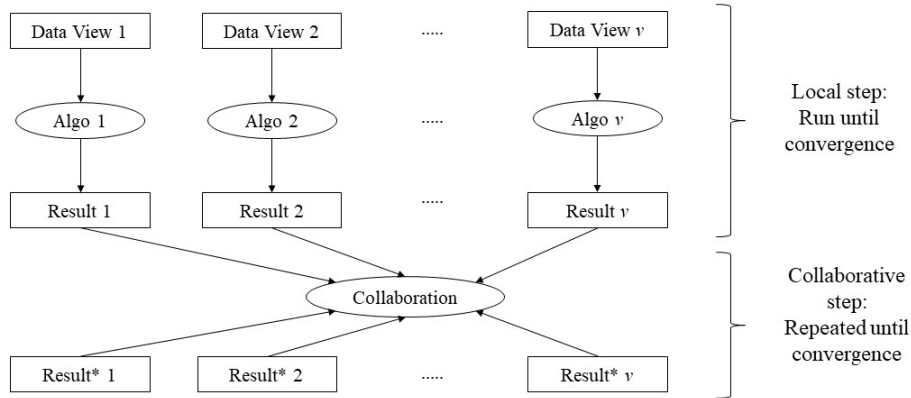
Data View 1

Data View 2

.....

Data View $v$

Algo 1

Algo 2

.....

Algo $v$

Result 1

Result 2

.....

Result $v$

Local step: Run until convergence

Collaboration

Collaborative step: Repeated until convergence

Result* 1

Result* 2

.....

Result* $v$